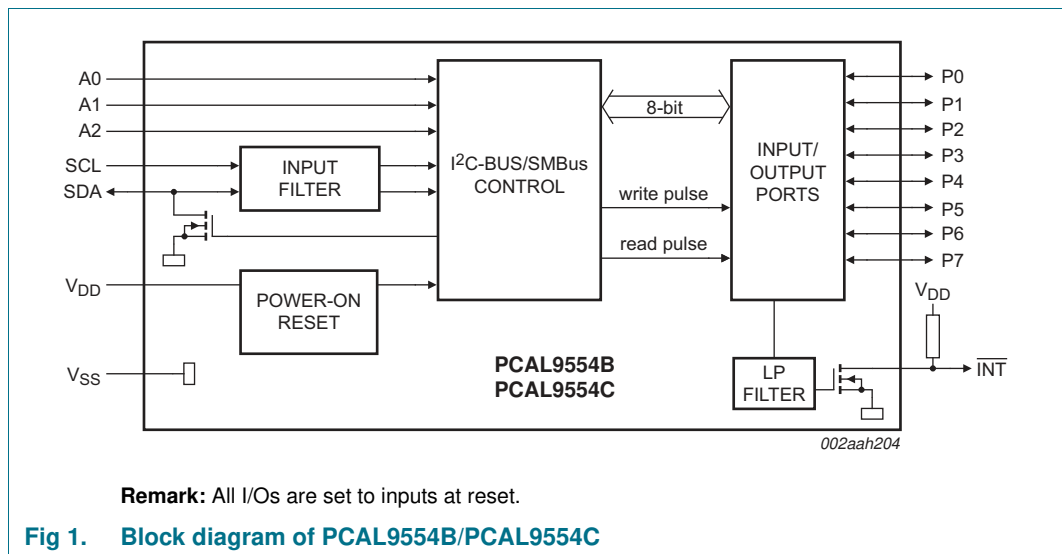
A0
A1
A2
SCL
SDA
INPUT FILTER
$I^2C$-BUS/SMBus CONTROL
8-bit
write pulse
read pulse
INPUT/ OUTPUT PORTS
P0
P1
P2
P3
P4
P5
P6
P7
$V_{DD}$
POWER-ON RESET
$V_{DD}$
$V_{SS}$
PCAL9554B
PCAL9554C
LP FILTER
$\overline{INT}$
002aah204

**Remark:** All I/Os are set to inputs at reset.

**Fig 1. Block diagram of PCAL9554B/PCAL9554C**